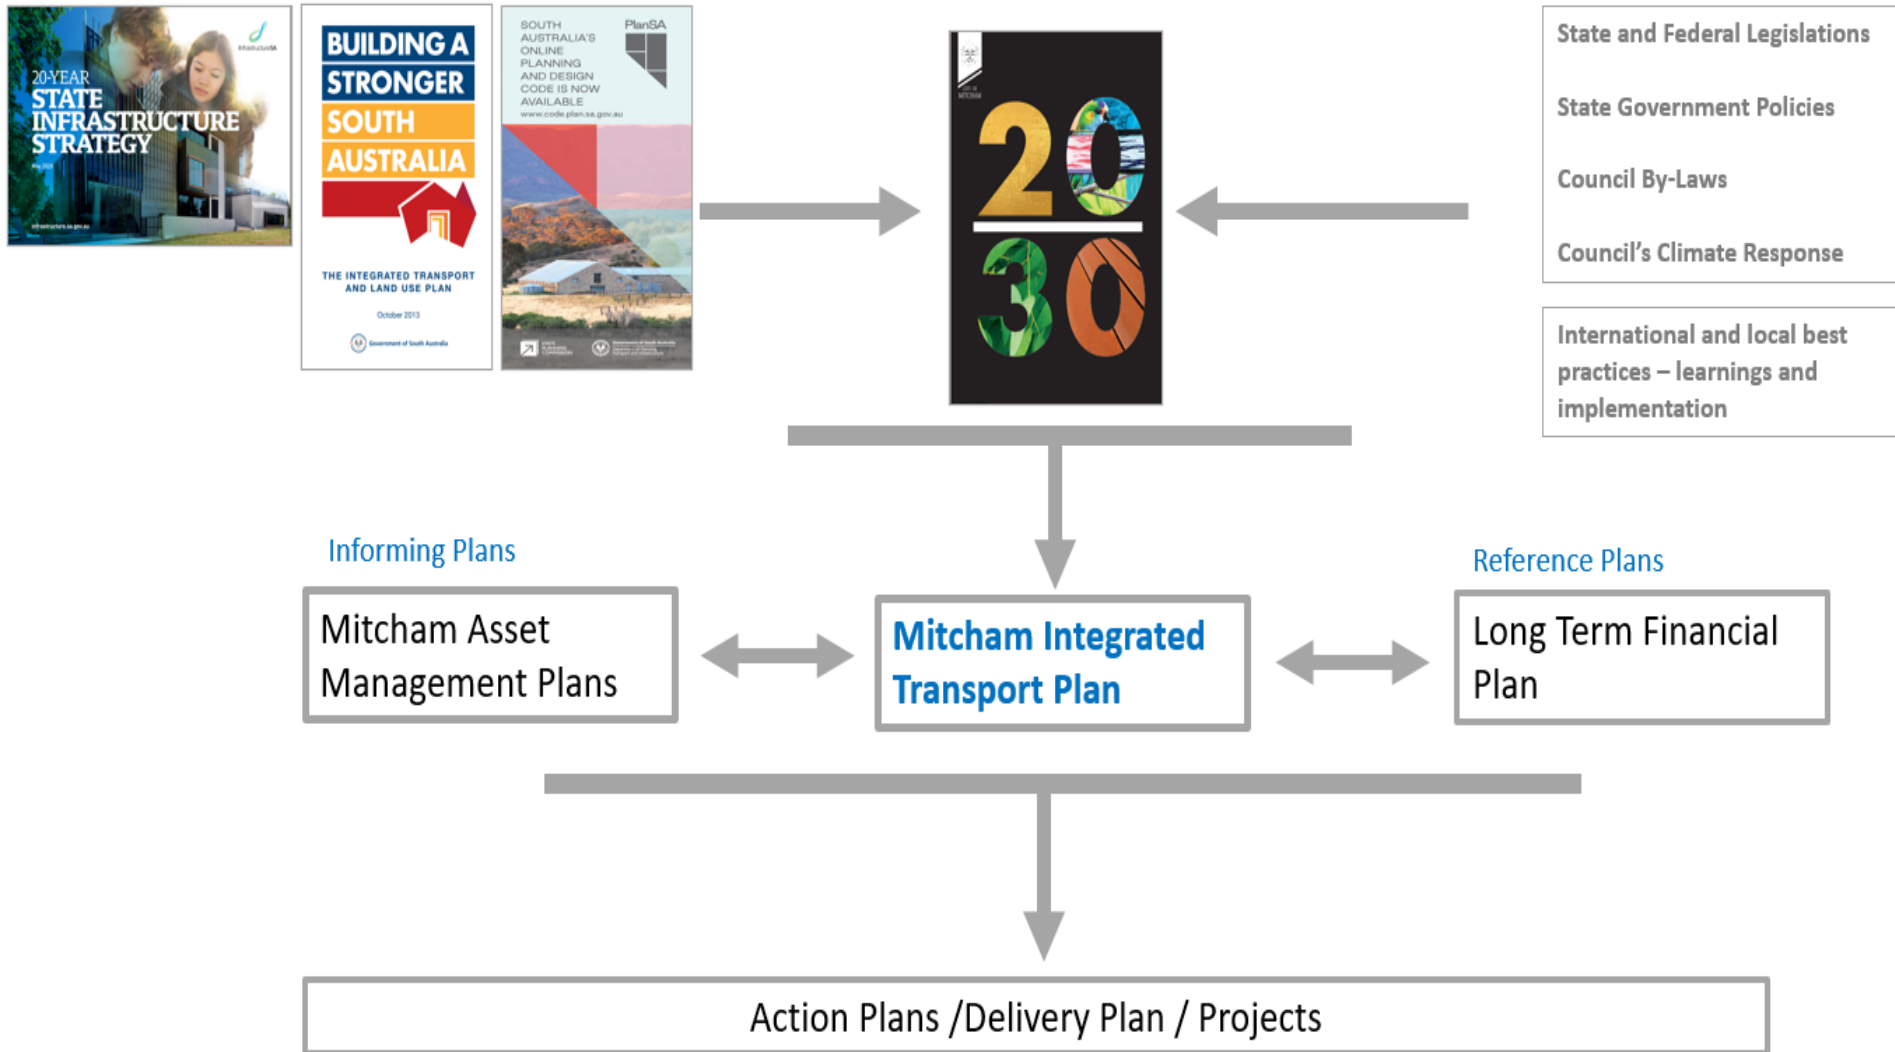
20-YEAR STATE INFRASTRUCTURE STRATEGY

BUILDING A STRONGER SOUTH AUSTRALIA

THE INTEGRATED TRANSPORT AND LAND USE PLAN

October 2013

SOUTH AUSTRALIA'S ONLINE PLANNING AND DESIGN CODE IS NOW AVAILABLE
www.code.plan.sa.gov.au

PlanSA

2030

State and Federal Legislations

State Government Policies

Council By-Laws

Council's Climate Response

International and local best practices – learnings and implementation

Informing Plans

Mitcham Asset Management Plans

Mitcham Integrated Transport Plan

Reference Plans

Long Term Financial Plan

Action Plans /Delivery Plan / Projects